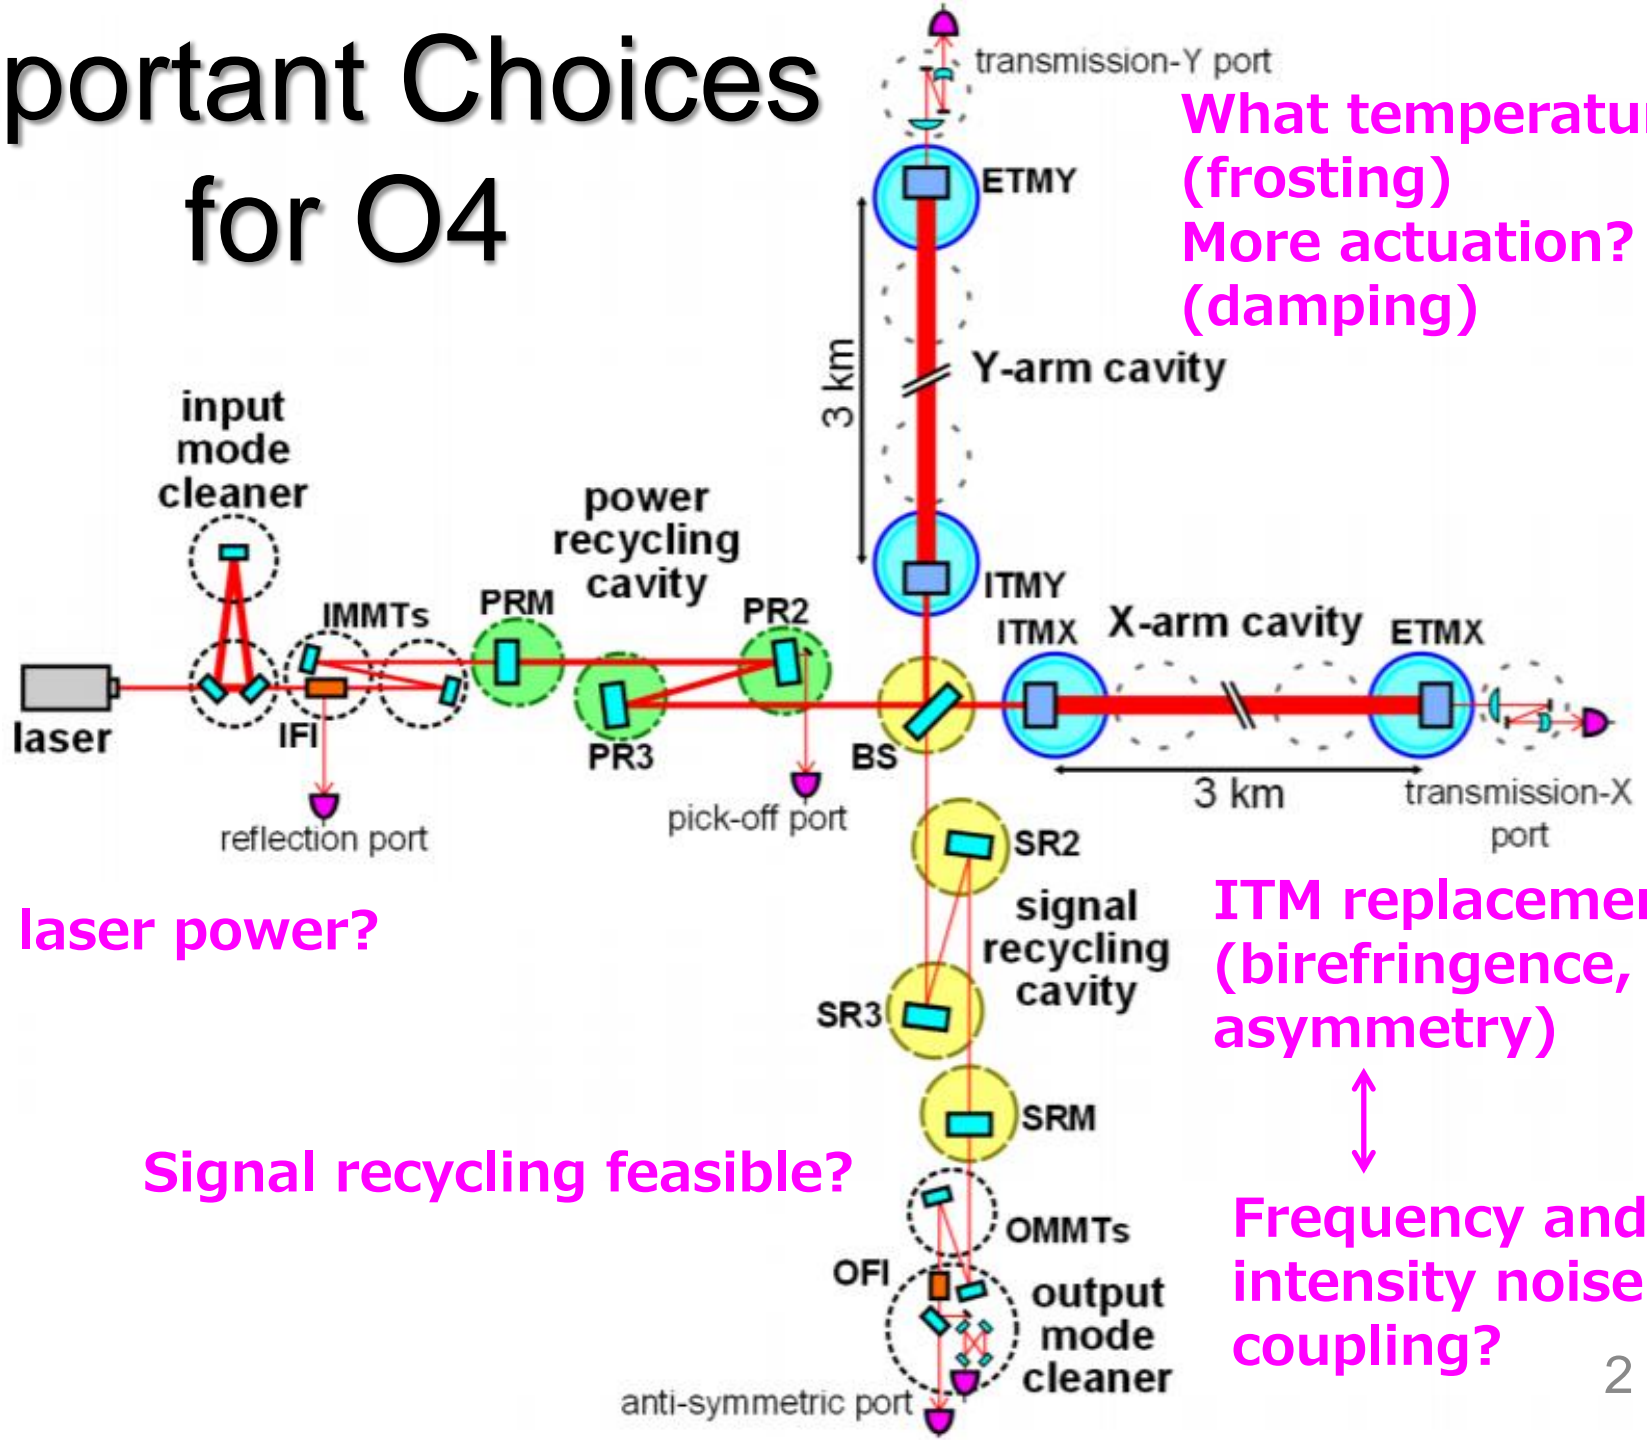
portant Choices for O4

transmission-Y port

What temperatu
(frosting)
More actuation?
(damping)

ETMY

3 km

Y-arm cavity

input mode cleaner

power recycling cavity

IMMTs

PRM

PR2

ITMY

ITMX

X-arm cavity

ETMX

laser

IFI

PR3

BS

3 km

transmission-X port

reflection port

pick-off port

SR2

signal recycling cavity

laser power?

ITM replaceme
(birefringence,
asymmetry)

SR3

SRM

Signal recycling feasible?

OMMTs

Frequency and
intensity noise
coupling?

OFI

output mode cleaner

anti-symmetric port

2